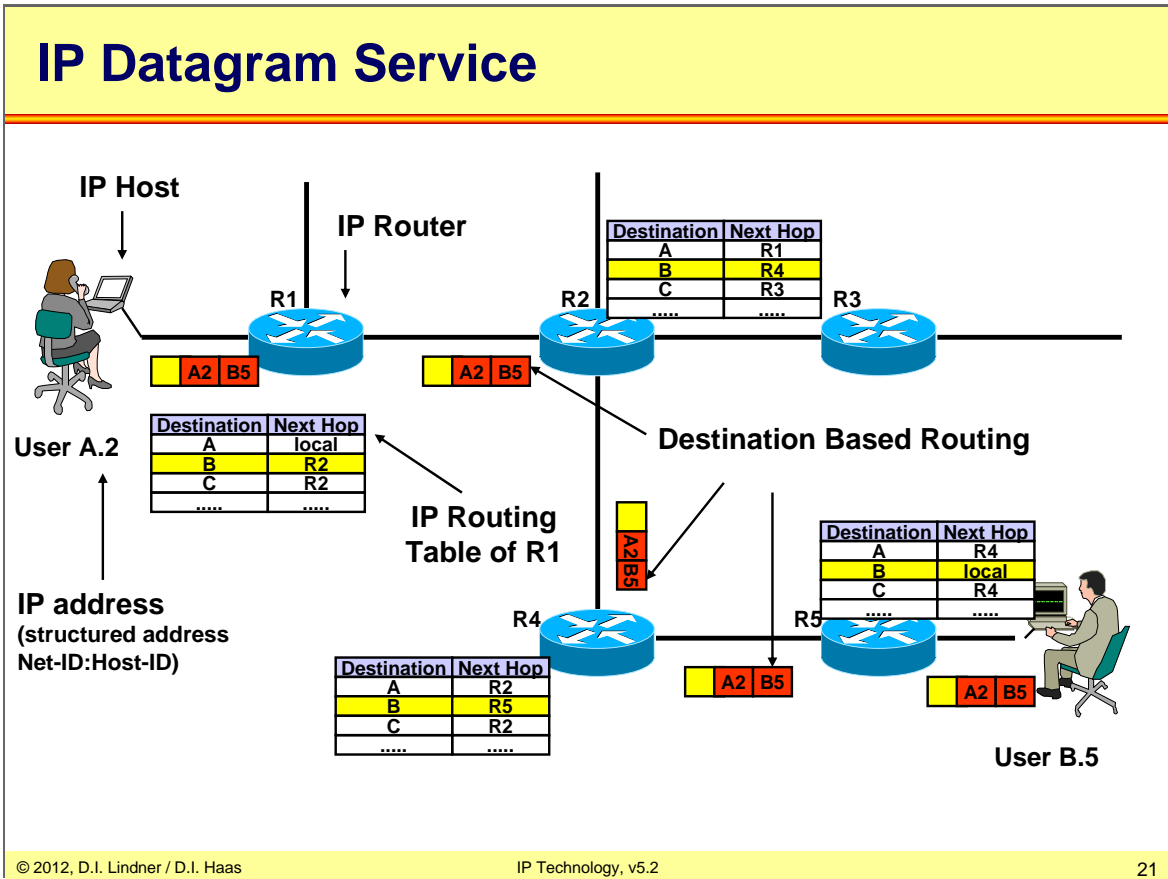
IP Datagram Service

IP Host

IP Router

R1

R2

R3

| Destination | Next Hop |
|---|---|
| A | R1 |
| B | R4 |
| C | R3 |
| ..... | ..... |

A2 B5

A2 B5

User A.2

| Destination | Next Hop |
|---|---|
| A | local |
| B | R2 |
| C | R2 |
| ..... | ..... |

Destination Based Routing

IP Routing Table of R1

A2 B5

| Destination | Next Hop |
|---|---|
| A | R4 |
| B | local |
| C | R4 |
| ..... | ..... |

IP address
(structured address Net-ID:Host-ID)

R4

R5

| Destination | Next Hop |
|---|---|
| A | R2 |
| B | R5 |
| C | R2 |
| ..... | ..... |

A2 B5

A2 B5

User B.5

© 2012, D.I. Lindner / D.I. Haas

IP Technology, v5.2

21